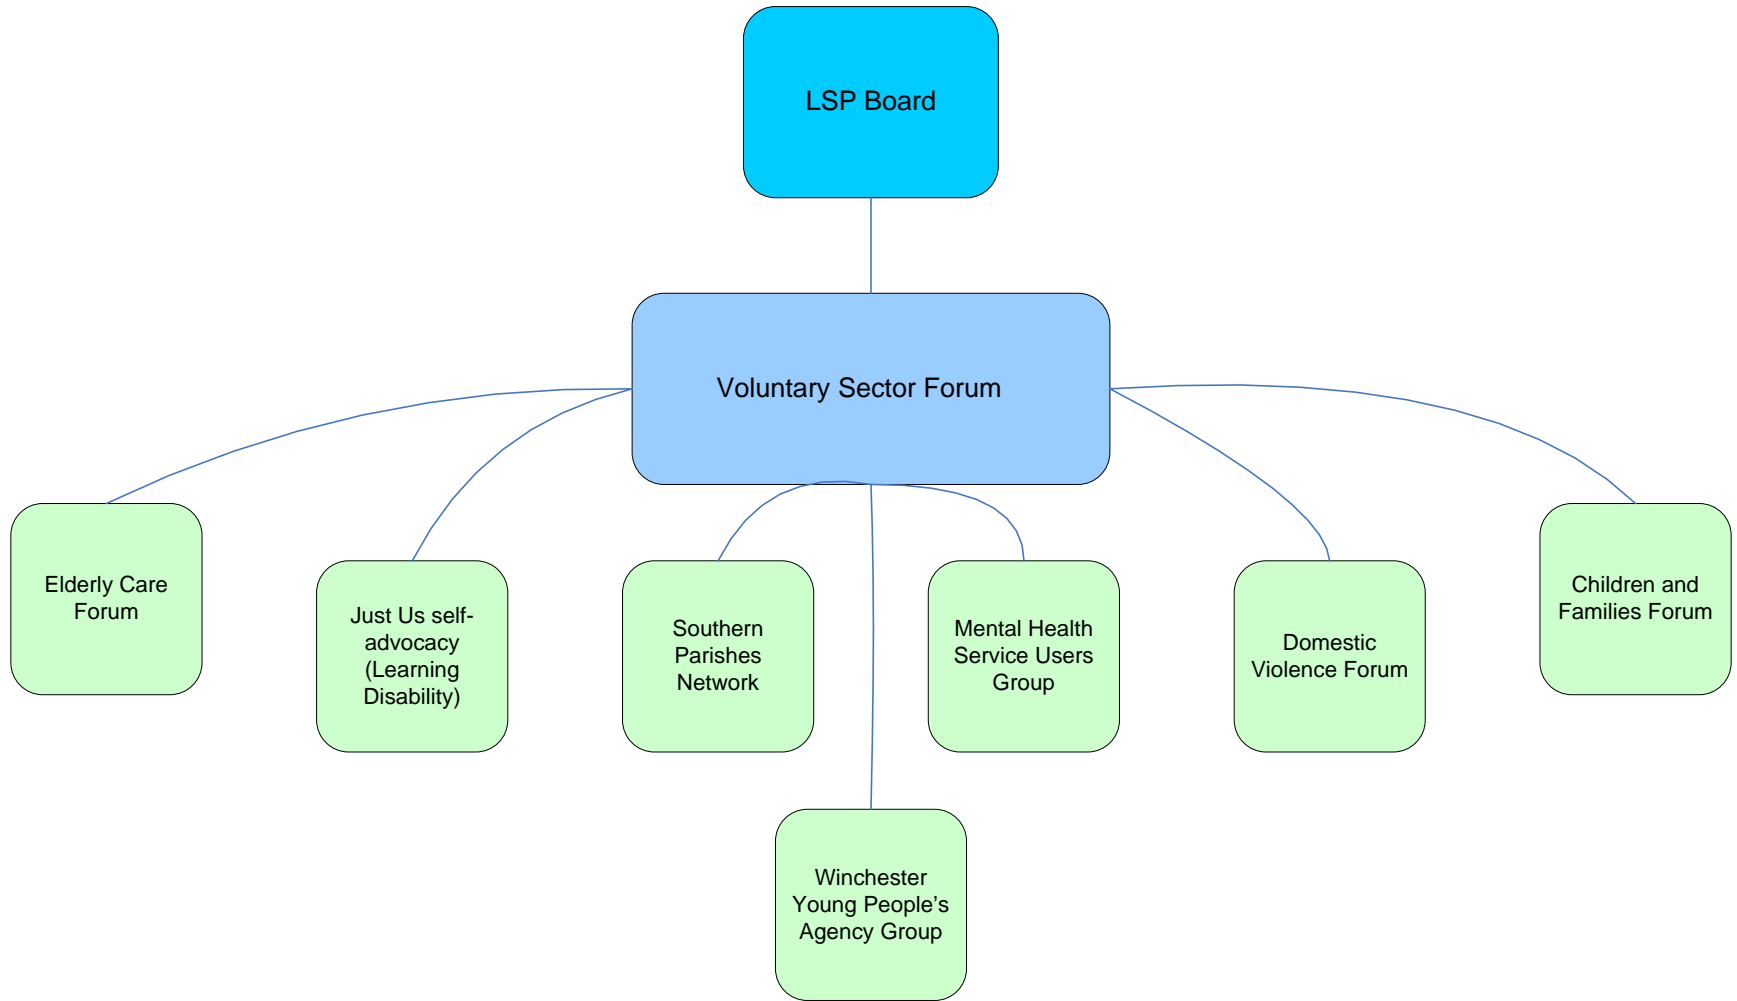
LSP Board

Voluntary Sector Forum

Elderly Care Forum

Just Us self-advocacy (Learning Disability)

Southern Parishes Network

Mental Health Service Users Group

Domestic Violence Forum

Children and Families Forum

Winchester Young People's Agency Group